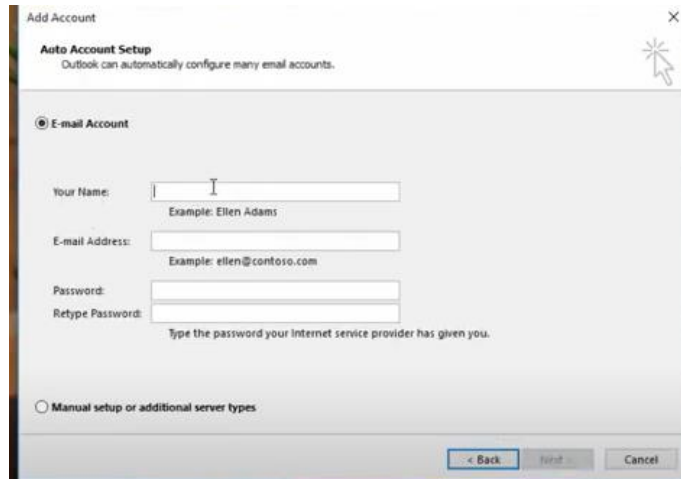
Add Account

×

Auto Account Setup
Outlook can automatically configure many email accounts.

E-mail Account

Your Name:
Example: Ellen Adams

E-mail Address:
Example: ellen@contoso.com

Password:
Retype Password:
Type the password your Internet service provider has given you.

Manual setup or additional server types

< Back
Next >
Cancel